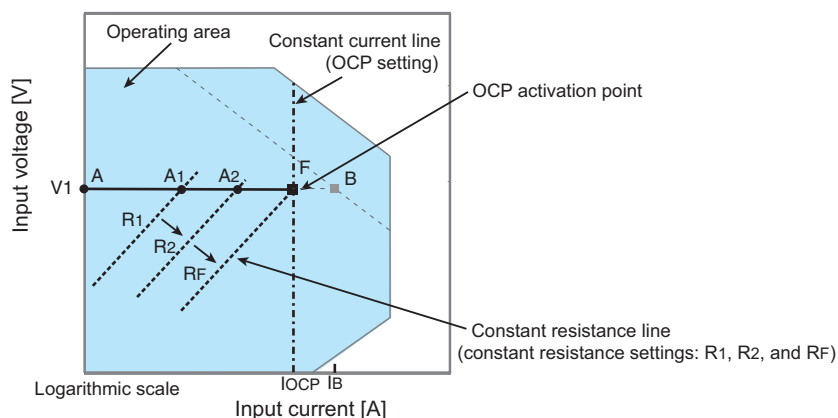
Operating area

Constant current line (OCP setting)

OCP activation point

Input voltage [V]

V1

A

A1

A2

F

B

R1

R2

RF

Constant resistance line (constant resistance settings: R1, R2, and RF)

Logarithmic scale

IOCP

IB

Input current [A]